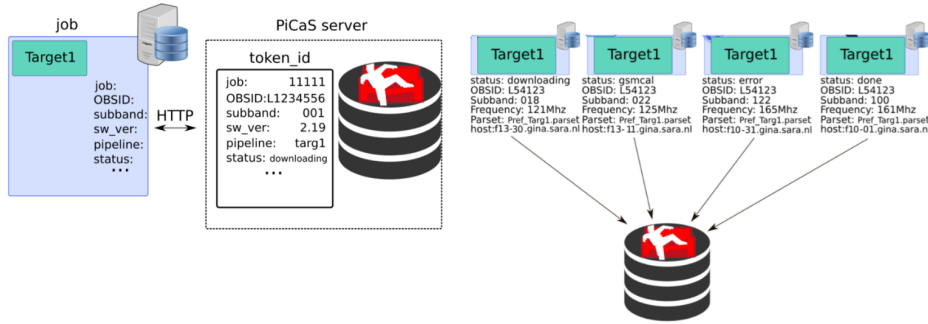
job

Target1

job:
OBSID:
subband:
sw_ver:
pipeline:
status:
...

HTTP

PiCaS server

token_id

job: 11111
OBSID:L1234556
subband: 001
sw_ver: 2.19
pipeline: targ1
status: downloading
...

Target1

status: downloading
OBSID: L54123
Subband: 018
Frequency: 121Mhz
Parset: Pref_Targ1.parset
host:f13-30.gina.sara.nl

Target1

status: gsmcal
OBSID: L54123
Subband: 022
Frequency: 125Mhz
Parset: Pref_Targ1.parset
host:f13-11.gina.sara.nl

Target1

status: error
OBSID: L54123
Subband: 122
Frequency: 165Mhz
Parset: Pref_Targ1.parset
host:f10-31.gina.sara.nl

Target1

status: done
OBSID: L54123
Subband: 100
Frequency: 161Mhz
Parset: Pref_Targ1.parset
host:f10-01.gina.sara.nl